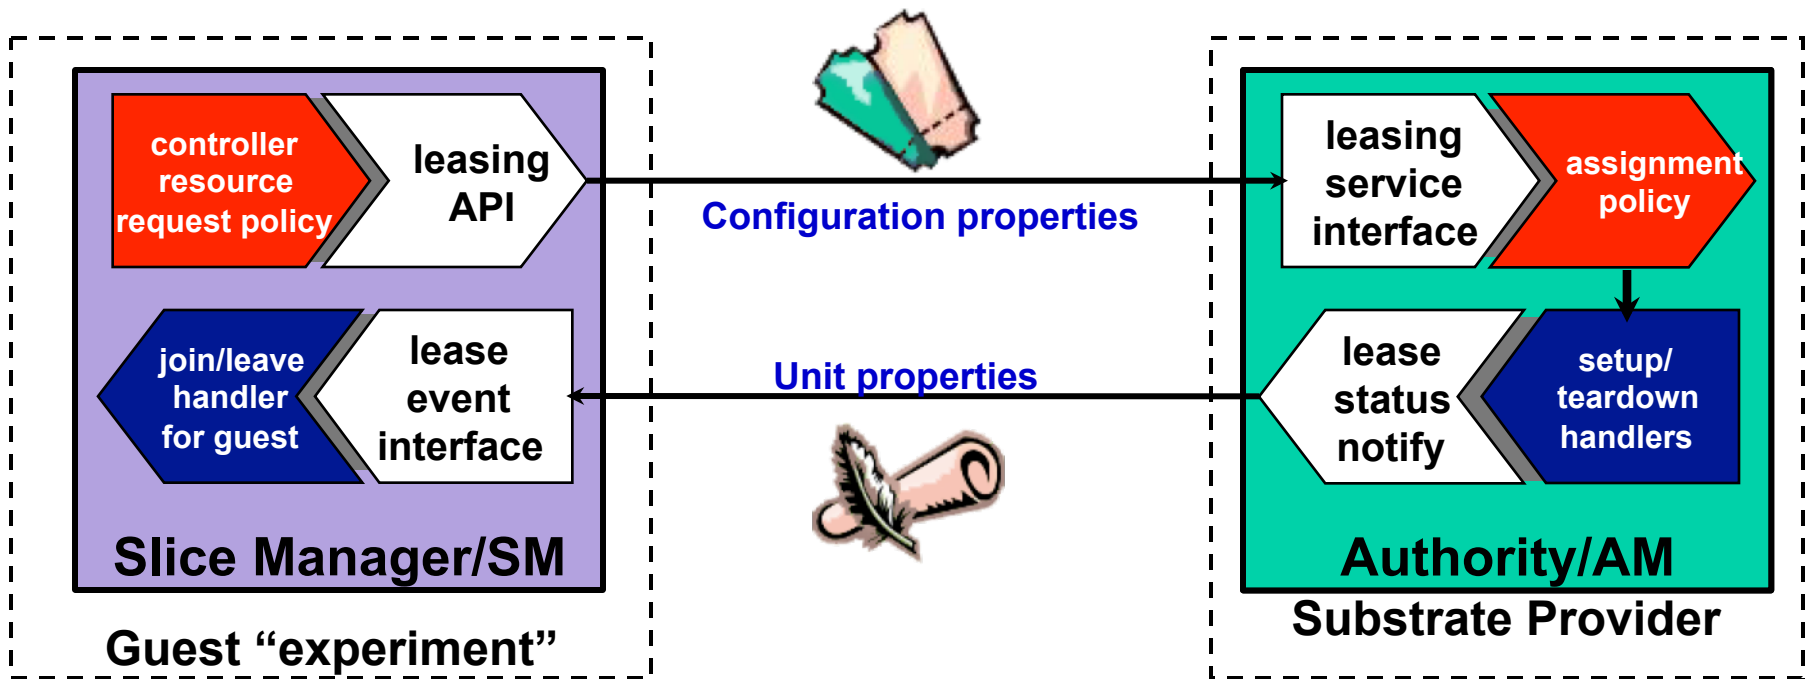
controller resource request policy

leasing API

join/leave handler for guest

lease event interface

Slice Manager/SM

Guest “experiment”

Configuration properties

Unit properties

leasing service interface

assignment policy

lease status notify

setup/ teardown handlers

Authority/AM

Substrate Provider